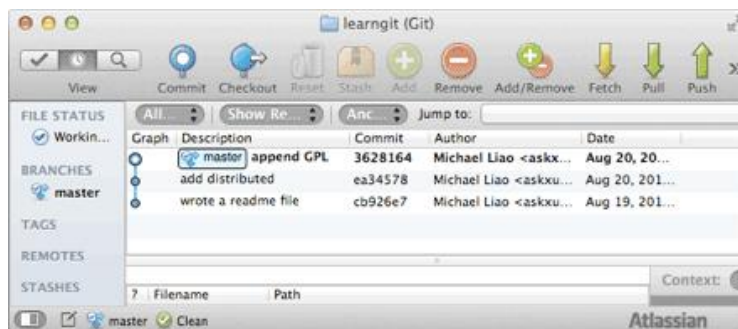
learngit (Git)

View

Commit Checkout Reset Stash Add Remove Add/Remove Fetch Pull Push

FILE STATUS

Workin...

BRANCHES

master

TAGS

REMOTES

STASHES

All... Show Re... Anc... Jump to:

| Graph | Description | Commit | Author | Date |
|---|---|---|---|---|
| | master append GPL | 3628164 | Michael Liao <askx... | Aug 20, 20... |
| | add distributed | ea34578 | Michael Liao <askxu... | Aug 20, 201... |
| | wrote a readme file | cb926e7 | Michael Liao <askxu... | Aug 19, 201... |

? Filename Path

Context:

master Clean

Atlassian